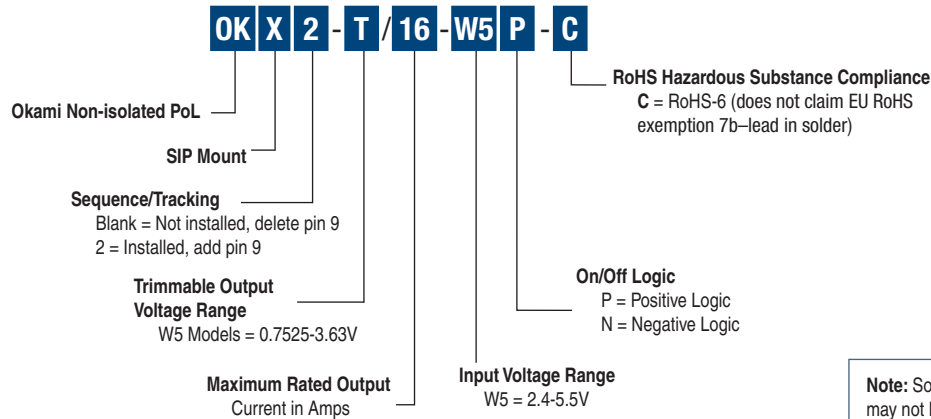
OK X 2 - T / 16 - W5 P - C

RoHS Hazardous Substance Compliance
C = RoHS-6 (does not claim EU RoHS exemption 7b–lead in solder)

Okami Non-isolated PoL

SIP Mount

Sequence/Tracking
Blank = Not installed, delete pin 9
2 = Installed, add pin 9

On/Off Logic
P = Positive Logic
N = Negative Logic

Trimmable Output Voltage Range
W5 Models = 0.7525-3.63V

Maximum Rated Output Current in Amps

Input Voltage Range
W5 = 2.4-5.5V

Note: So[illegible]
may not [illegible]